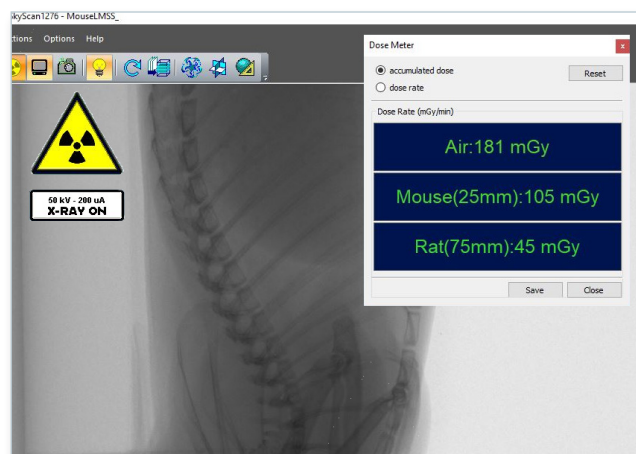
kyScan1276 - MouseLMSS_

ctions Options Help

50 kV - 200 uA
X-RAY ON

Dose Meter

accumulated dose
dose rate

Reset

Dose Rate (mGy/min)

Air:181 mGy

Mouse(25mm):105 mGy

Rat(75mm):45 mGy

Save

Close